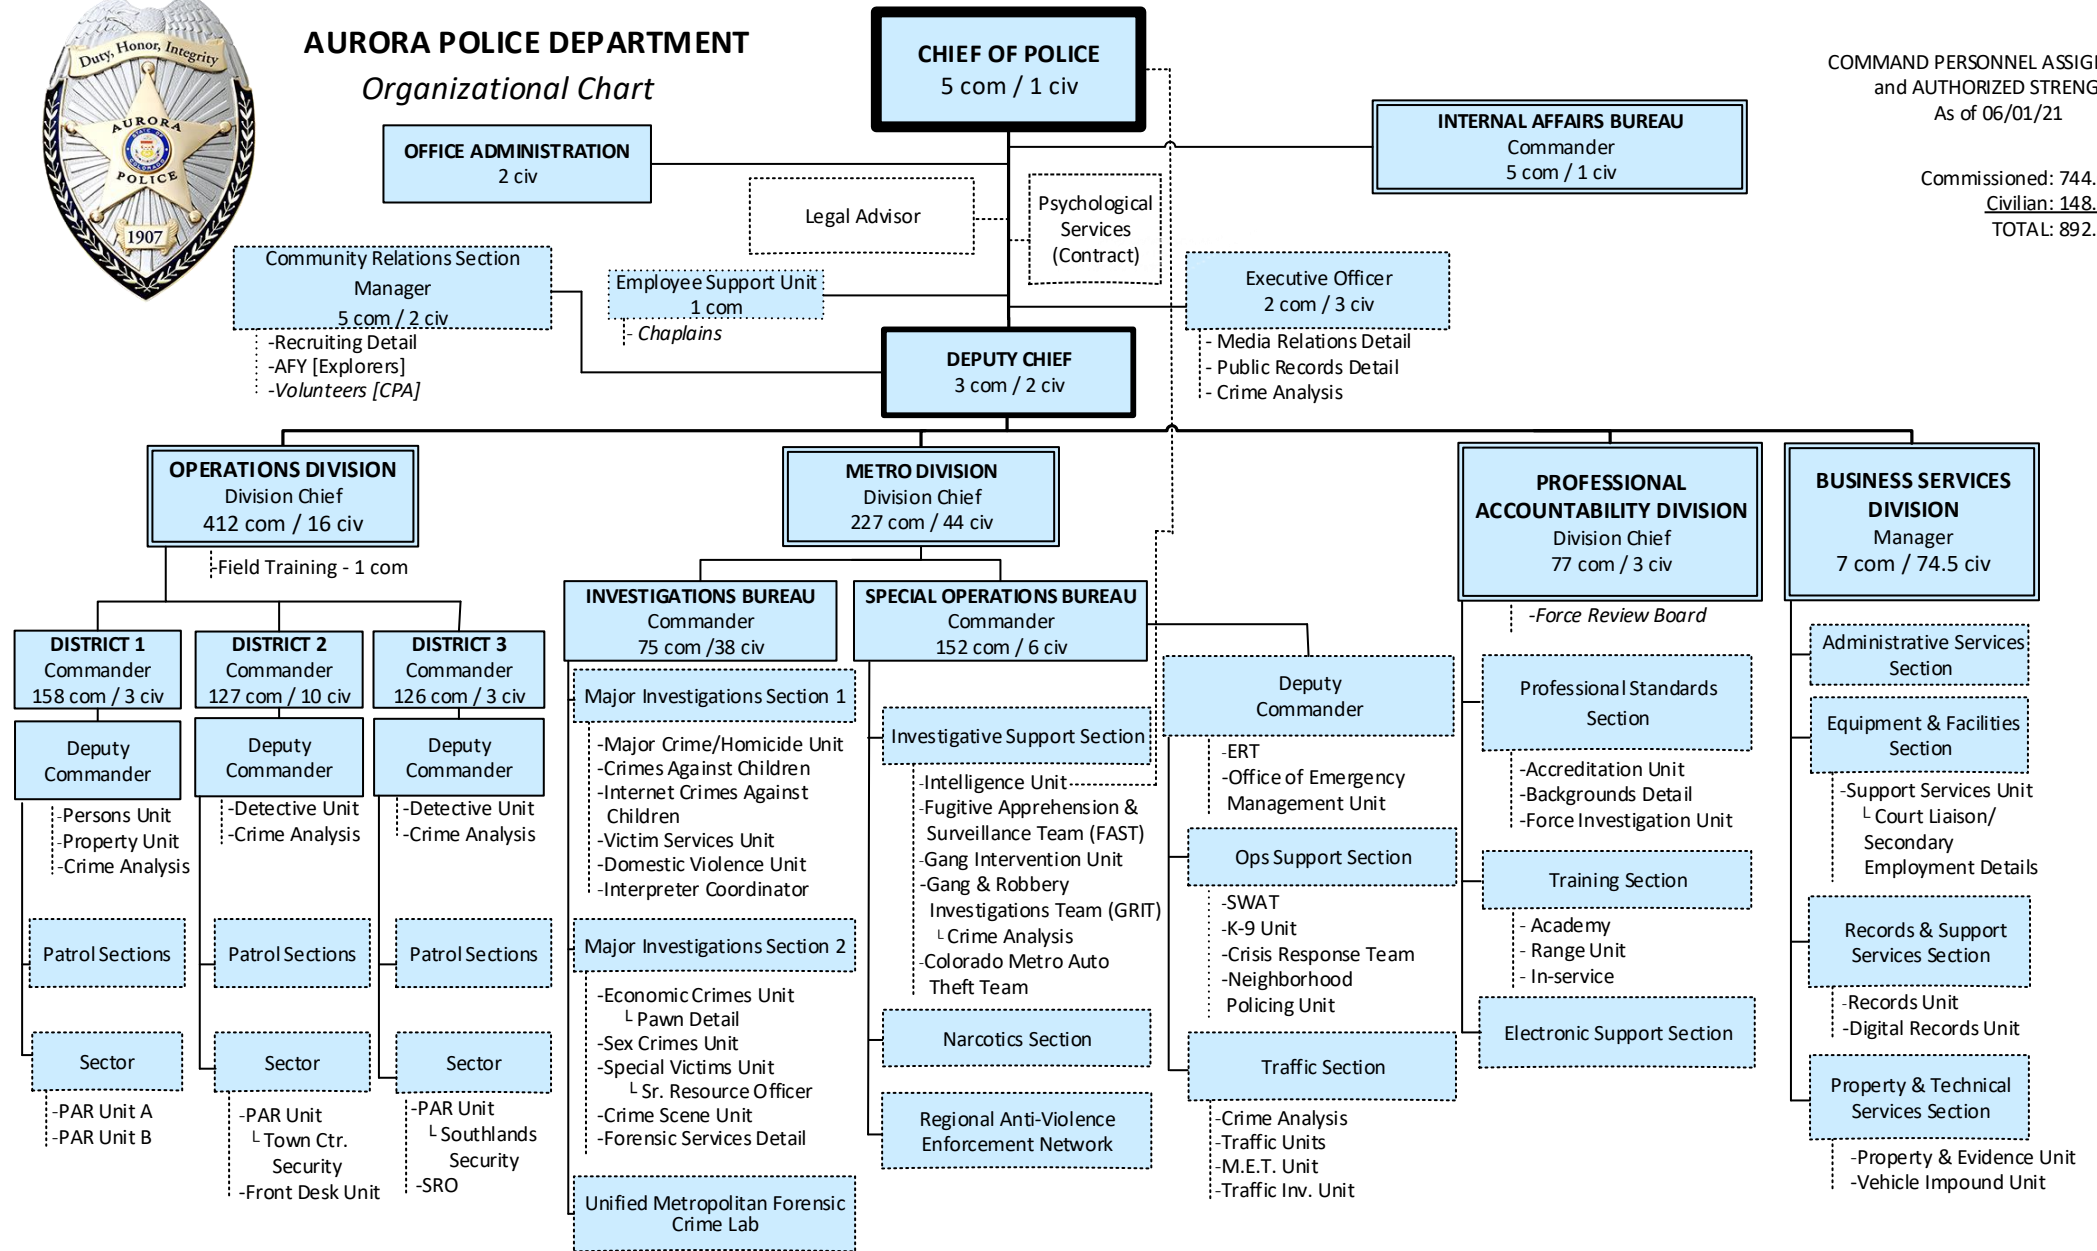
Duty, Honor, Integrity
AURORA
POLICE
1907

AURORA POLICE DEPARTMENT
Organizational Chart

CHIEF OF POLICE
5 com / 1 civ

COMMAND PERSONNEL ASSIG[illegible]
and AUTHORIZED STRENG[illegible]
As of 06/01/21

Commissioned: 744.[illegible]
Civilian: 148.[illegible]
TOTAL: 892.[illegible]

OFFICE ADMINISTRATION
2 civ

INTERNAL AFFAIRS BUREAU
Commander
5 com / 1 civ

Legal Advisor

Psychological Services (Contract)

Community Relations Section
Manager
5 com / 2 civ
-Recruiting Detail
-AFY [Explorers]
-Volunteers [CPA]

Employee Support Unit
1 com
- Chaplains

Executive Officer
2 com / 3 civ
- Media Relations Detail
- Public Records Detail
- Crime Analysis

DEPUTY CHIEF
3 com / 2 civ

OPERATIONS DIVISION
Division Chief
412 com / 16 civ
-Field Training - 1 com

DISTRICT 1
Commander
158 com / 3 civ

Deputy Commander
-Persons Unit
-Property Unit
-Crime Analysis

Patrol Sections

Sector
-PAR Unit A
-PAR Unit B

DISTRICT 2
Commander
127 com / 10 civ

Deputy Commander
-Detective Unit
-Crime Analysis

Patrol Sections

Sector
-PAR Unit
└ Town Ctr. Security
-Front Desk Unit

DISTRICT 3
Commander
126 com / 3 civ

Deputy Commander
-Detective Unit
-Crime Analysis

Patrol Sections

Sector
-PAR Unit
└ Southlands Security
-SRO

METRO DIVISION
Division Chief
227 com / 44 civ

INVESTIGATIONS BUREAU
Commander
75 com /38 civ

Major Investigations Section 1
-Major Crime/Homicide Unit
-Crimes Against Children
-Internet Crimes Against Children
-Victim Services Unit
-Domestic Violence Unit
-Interpreter Coordinator

Major Investigations Section 2
-Economic Crimes Unit
└ Pawn Detail
-Sex Crimes Unit
-Special Victims Unit
└ Sr. Resource Officer
-Crime Scene Unit
-Forensic Services Detail

Unified Metropolitan Forensic Crime Lab

SPECIAL OPERATIONS BUREAU
Commander
152 com / 6 civ

Investigative Support Section
-Intelligence Unit
-Fugitive Apprehension & Surveillance Team (FAST)
-Gang Intervention Unit
-Gang & Robbery Investigations Team (GRIT)
└ Crime Analysis
-Colorado Metro Auto Theft Team

Narcotics Section

Regional Anti-Violence Enforcement Network

Deputy Commander
-ERT
-Office of Emergency Management Unit

Ops Support Section
-SWAT
-K-9 Unit
-Crisis Response Team
-Neighborhood Policing Unit

Traffic Section
-Crime Analysis
-Traffic Units
-M.E.T. Unit
-Traffic Inv. Unit

PROFESSIONAL ACCOUNTABILITY DIVISION
Division Chief
77 com / 3 civ
-Force Review Board

Professional Standards Section
-Accreditation Unit
-Backgrounds Detail
-Force Investigation Unit

Training Section
- Academy
- Range Unit
- In-service

Electronic Support Section

BUSINESS SERVICES DIVISION
Manager
7 com / 74.5 civ

Administrative Services Section

Equipment & Facilities Section
-Support Services Unit
└ Court Liaison/ Secondary Employment Details

Records & Support Services Section
-Records Unit
-Digital Records Unit

Property & Technical Services Section
-Property & Evidence Unit
-Vehicle Impound Unit